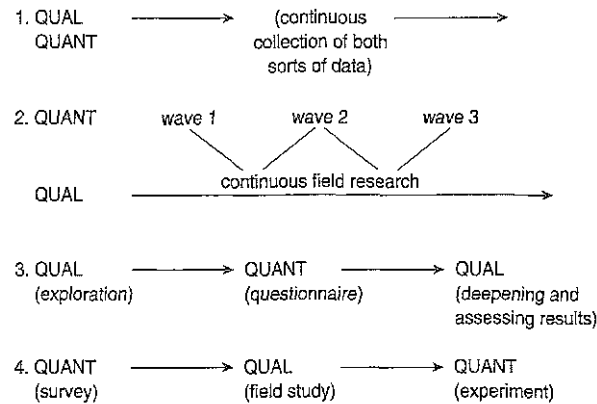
1. QUAL QUANT (continuous collection of both sorts of data)

2. QUANT wave 1 wave 2 wave 3

QUAL continuous field research

3. QUAL (exploration) QUANT (questionnaire) QUAL (deepening and assessing results)

4. QUANT (survey) QUAL (field study) QUANT (experiment)